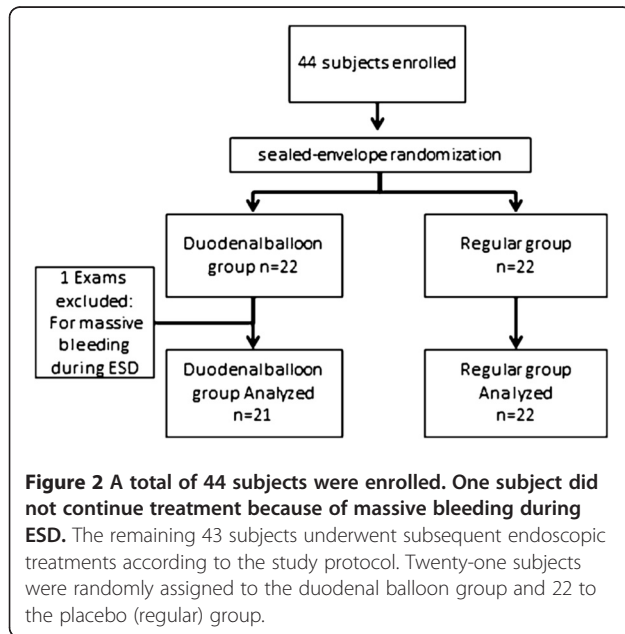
44 subjects enrolled

sealed-envelope randomization

Duodenalballoon group n=22

Regular group n=22

1 Exams excluded: For massive bleeding during ESD

Duodenalballoon group Analyzed n=21

Regular group Analyzed n=22

**Figure 2 A total of 44 subjects were enrolled. One subject did not continue treatment because of massive bleeding during ESD.** The remaining 43 subjects underwent subsequent endoscopic treatments according to the study protocol. Twenty-one subjects were randomly assigned to the duodenal balloon group and 22 to the placebo (regular) group.